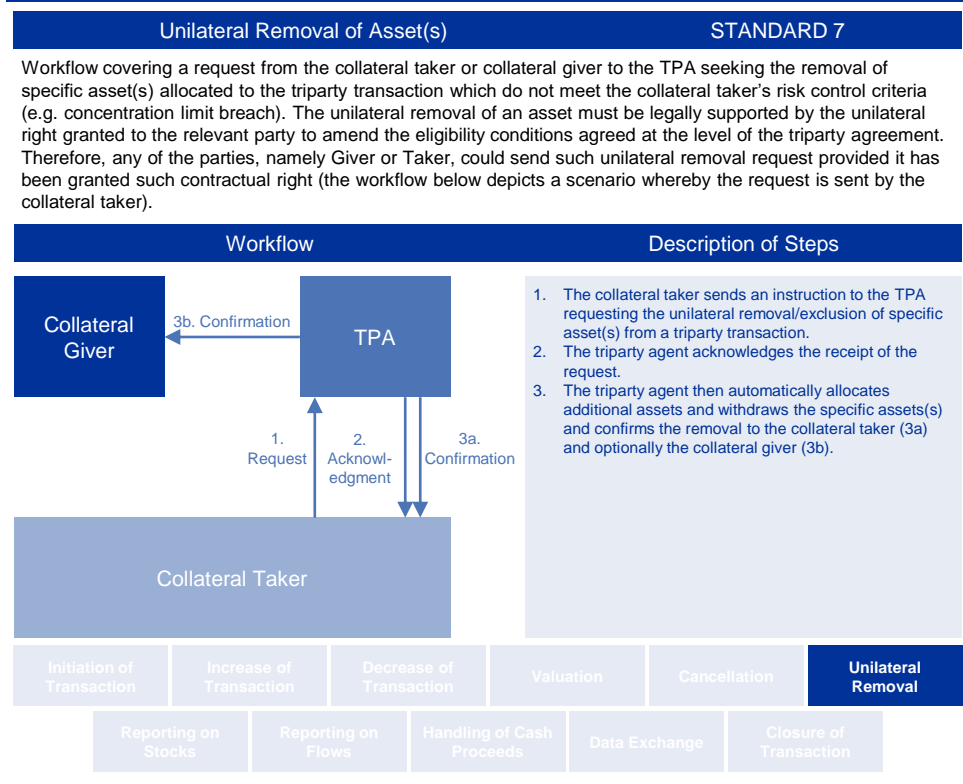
Unilateral Removal of Asset(s) STANDARD 7

Workflow covering a request from the collateral taker or collateral giver to the TPA seeking the removal of specific asset(s) allocated to the triparty transaction which do not meet the collateral taker's risk control criteria (e.g. concentration limit breach). The unilateral removal of an asset must be legally supported by the unilateral right granted to the relevant party to amend the eligibility conditions agreed at the level of the triparty agreement. Therefore, any of the parties, namely Giver or Taker, could send such unilateral removal request provided it has been granted such contractual right (the workflow below depicts a scenario whereby the request is sent by the collateral taker).

Workflow

Description of Steps

Collateral Giver

3b. Confirmation

TPA

1. Request

2. Acknowledgment

3a. Confirmation

Collateral Taker

1. The collateral taker sends an instruction to the TPA requesting the unilateral removal/exclusion of specific asset(s) from a triparty transaction.
2. The triparty agent acknowledges the receipt of the request.
3. The triparty agent then automatically allocates additional assets and withdraws the specific assets(s) and confirms the removal to the collateral taker (3a) and optionally the collateral giver (3b).

Initiation of Transaction | Increase of Transaction | Decrease of Transaction | Valuation | Cancellation | Unilateral Removal

Reporting on Stocks | Reporting on Flows | Handling of Cash Proceeds | Data Exchange | Closure of Transaction